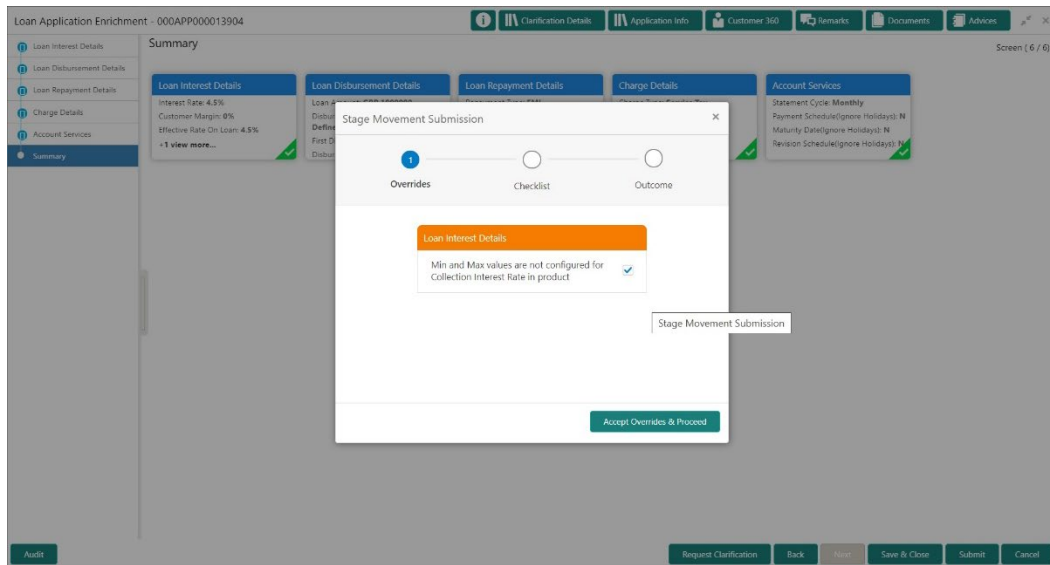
Loan Application Enrichment - 000APP000013904

Clarification Details | Application Info | Customer 360 | Remarks | Documents | Advices

Loan Interest Details
Loan Disbursement Details
Loan Repayment Details
Charge Details
Account Services
Summary

Summary

Screen ( 6 / 6)

Loan Interest Details
Interest Rate: 4.5%
Customer Margin: 0%
Effective Rate On Loan: 4.5%
+1 view more...

Loan Disbursement Details
Loan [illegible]
Disbu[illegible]
Define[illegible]
First D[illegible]
Disbu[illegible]

Loan Repayment Details
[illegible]

Charge Details
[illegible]

Account Services
Statement Cycle: Monthly
Payment Schedule(Ignore Holidays): N
Maturity Date(Ignore Holidays): N
Revision Schedule(Ignore Holidays): N

Stage Movement Submission ×

1
Overrides
Checklist
Outcome

Loan Interest Details
Min and Max values are not configured for Collection Interest Rate in product

Stage Movement Submission

Accept Overrides & Proceed

Audit

Request Clarification | Back | Next | Save & Close | Submit | Cancel